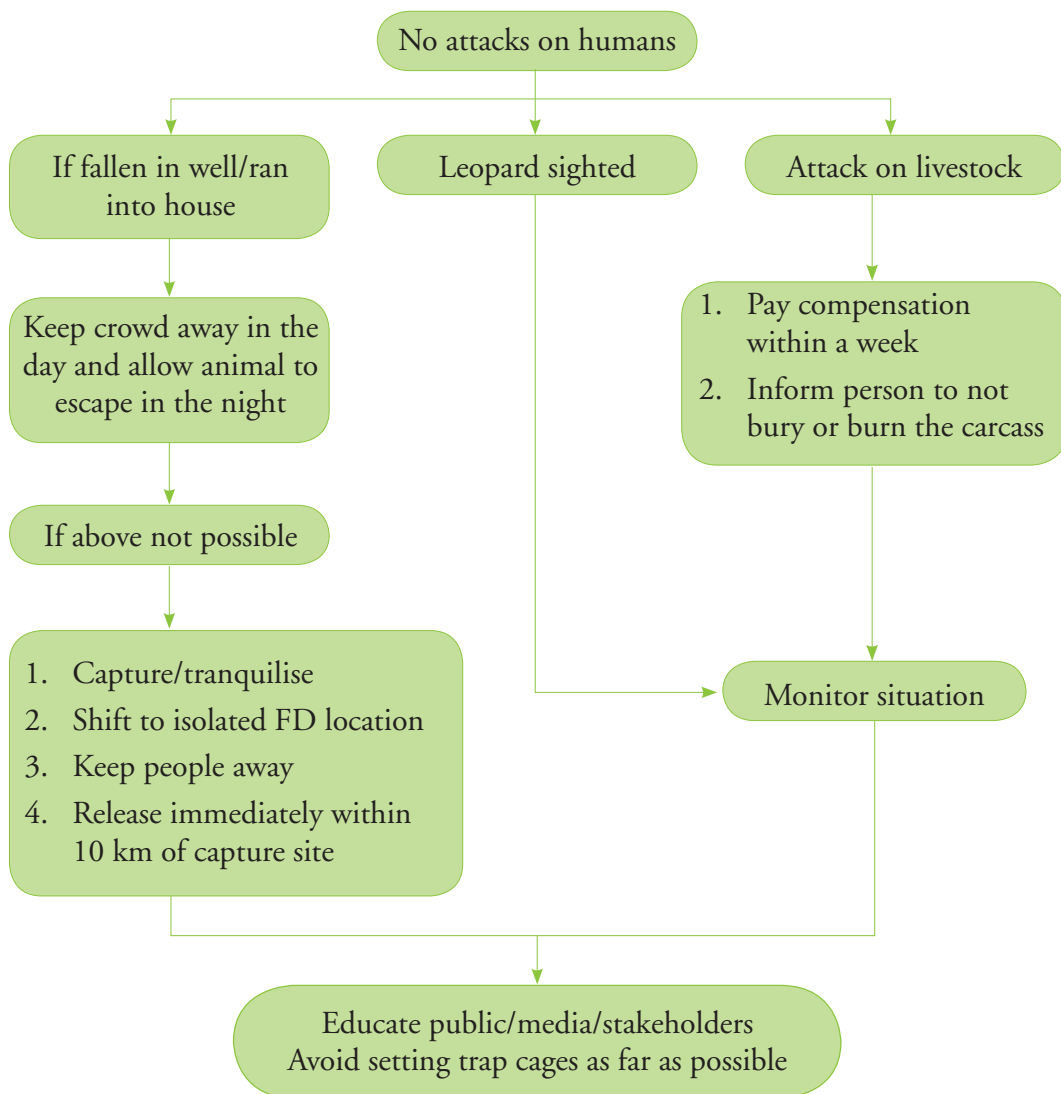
No attacks on humans

If fallen in well/ran into house

Leopard sighted

Attack on livestock

Keep crowd away in the day and allow animal to escape in the night

1. Pay compensation within a week
2. Inform person to not bury or burn the carcass

If above not possible

1. Capture/tranquilise
2. Shift to isolated FD location
3. Keep people away
4. Release immediately within 10 km of capture site

Monitor situation

Educate public/media/stakeholders
Avoid setting trap cages as far as possible